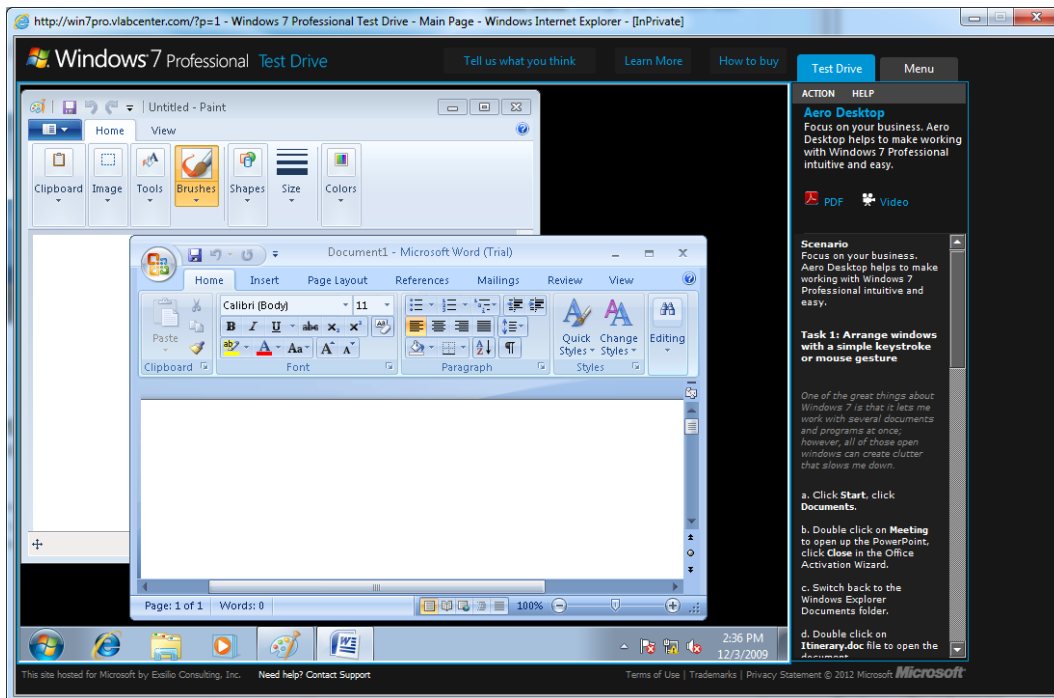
http://win7pro.vlabcenter.com/?p=1 - Windows 7 Professional Test Drive - Main Page - Windows Internet Explorer - [InPrivate]

Windows 7 Professional Test Drive

Tell us what you think | Learn More | How to buy | Test Drive | Menu

ACTION HELP

Aero Desktop
Focus on your business. Aero Desktop helps to make working with Windows 7 Professional intuitive and easy.

PDF Video

Untitled - Paint

Home View

Clipboard Image Tools Brushes Shapes Size Colors

Document1 - Microsoft Word (Trial)

Home Insert Page Layout References Mailings Review View

Paste Calibri (Body) 11
B I U abe $x_2$ $x^2$
Aa A A
Quick Styles Change Styles Editing

Clipboard Font Paragraph Styles

Page: 1 of 1 Words: 0 100%

Scenario
Focus on your business. Aero Desktop helps to make working with Windows 7 Professional intuitive and easy.

Task 1: Arrange windows with a simple keystroke or mouse gesture

One of the great things about Windows 7 is that it lets me work with several documents and programs at once; however, all of those open windows can create clutter that slows me down.

a. Click Start, click Documents.

b. Double click on Meeting to open up the PowerPoint, click Close in the Office Activation Wizard.

c. Switch back to the Windows Explorer Documents folder.

d. Double click on Itinerary.doc file to open the document

2:36 PM
12/3/2009

This site hosted for Microsoft by Exsilio Consulting, Inc. Need help? Contact Support

Terms of Use | Trademarks | Privacy Statement © 2012 Microsoft Microsoft